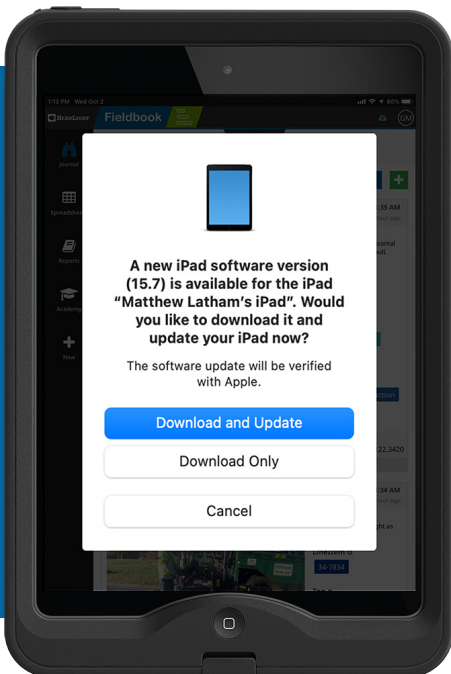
1:15 PM Wed Oct 2

86%

Fieldbook

GM

Journal

Spreadsheet

Reports

Academy

New

A new iPad software version (15.7) is available for the iPad “Matthew Latham’s iPad”. Would you like to download it and update your iPad now?

The software update will be verified with Apple.

Download and Update

Download Only

Cancel

35 AM

22.3420

34 AM

34-7834